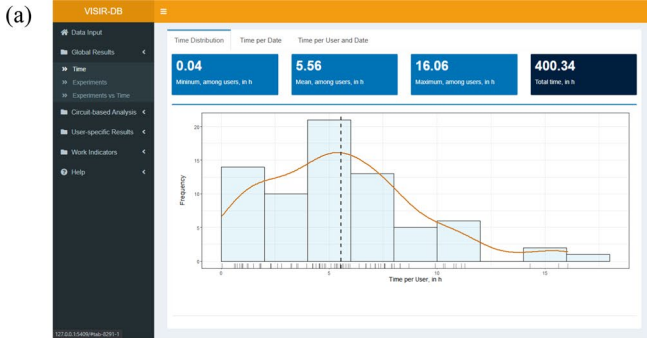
(a)

VISIR-DB

≡

Data Input

Global Results

» Time

» Experiments

» Experiments vs Time

Circuit-based Analysis

User-specific Results

Work Indicators

Help

Time Distribution | Time per Date | Time per User and Date

0.04
Minimum, among users, in h

5.56
Mean, among users, in h

16.06
Maximum, among users, in h

400.34
Total time, in h

20
15
10
5
0

Frequency

0 5 10 15

Time per User, in h

127.0.0.1:5409/#tab-8291-1